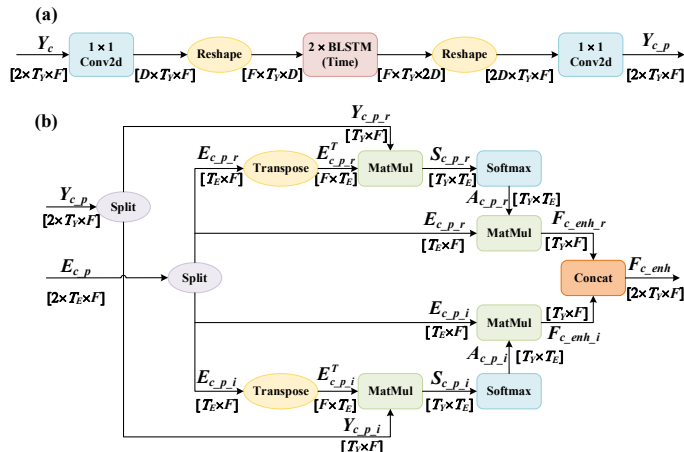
(a)

$Y_c$ [2×$T_Y$×F]

1 × 1 Conv2d

[D×$T_Y$×F]

Reshape

[F×$T_Y$×D]

2 × BLSTM (Time)

[F×$T_Y$×2D]

Reshape

[2D×$T_Y$×F]

1 × 1 Conv2d

$Y_{c\_p}$ [2×$T_Y$×F]

(b)

$Y_{c\_p\_r}$ [$T_Y$×F]

$E_{c\_p\_r}$ [$T_E$×F]

Transpose

$E^T_{c\_p\_r}$ [F×$T_E$]

MatMul

$S_{c\_p\_r}$ [$T_Y$×$T_E$]

Softmax

$A_{c\_p\_r}$ [$T_Y$×$T_E$]

$Y_{c\_p}$ [2×$T_Y$×F]

Split

$E_{c\_p\_r}$ [$T_E$×F]

MatMul

$F_{c\_enh\_r}$ [$T_Y$×F]

$E_{c\_p}$ [2×$T_E$×F]

Split

Concat

$F_{c\_enh}$ [2×$T_Y$×F]

$E_{c\_p\_i}$ [$T_E$×F]

MatMul

[$T_Y$×F] $F_{c\_enh\_i}$

$A_{c\_p\_i}$ [$T_Y$×$T_E$]

$E_{c\_p\_i}$ [$T_E$×F]

Transpose

$E^T_{c\_p\_i}$ [F×$T_E$]

MatMul

$S_{c\_p\_i}$ [$T_Y$×$T_E$]

Softmax

$Y_{c\_p\_i}$ [$T_Y$×F]